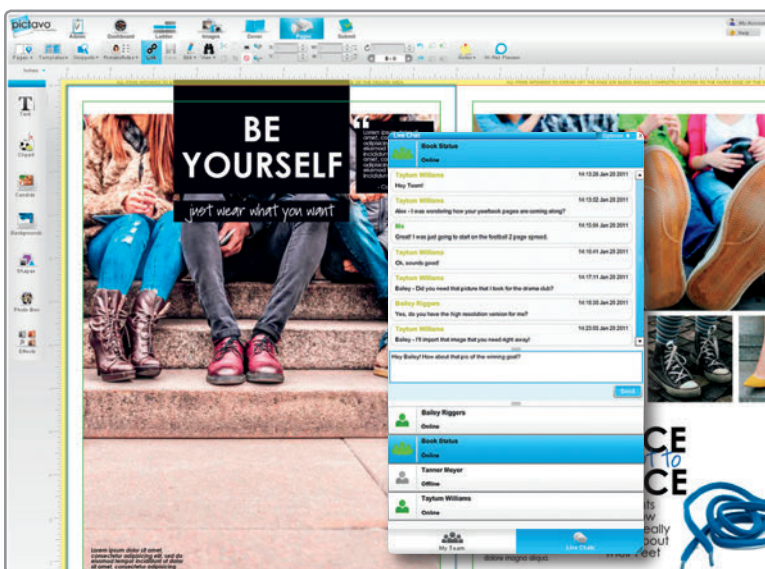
pictavo

Admin Dashboard Ladder Images Cover Pages Submit

My Account
Help

Pages Templates Groups Rotate/Scale Link Edit View Rulers Hi-Res Preview

Tools

Text
Clipart
Candids
Backgrounds
Shapes
Photo Box
Effects

BE YOURSELF
just wear what you want

Live Chat Options

Book Status
Online

Taytum Williams 14:13:26 Jan 26 2011
Hey Team!

Taytum Williams 14:13:52 Jan 26 2011
Also - I was wondering how your yearbook pages are coming along?

Me 14:15:54 Jan 26 2011
Great! I was just going to start on the football 2 page spread.

Taytum Williams 14:16:41 Jan 26 2011
Ok. sounds good!

Taytum Williams 14:17:11 Jan 26 2011
Bailey - Did you need that picture that I took for the drama club?

Bailey Riggers 14:18:35 Jan 26 2011
Yes, do you have the high resolution version for me?

Taytum Williams 14:23:03 Jan 26 2011
Bailey - I'll import that image for you right away!

Hey Bailey! How about that pic of the winning goal?

Send

Bailey Riggers
Online

Book Status
Online

Tanner Meyer
Offline

Taytum Williams
Online

My Team Live Chats

Lorem ipsum dolor sit amet, consectetur adipiscing elit, sed do eiusmod tempor incididunt ut labore et dolore magna aliqua. Ut enim ad minim